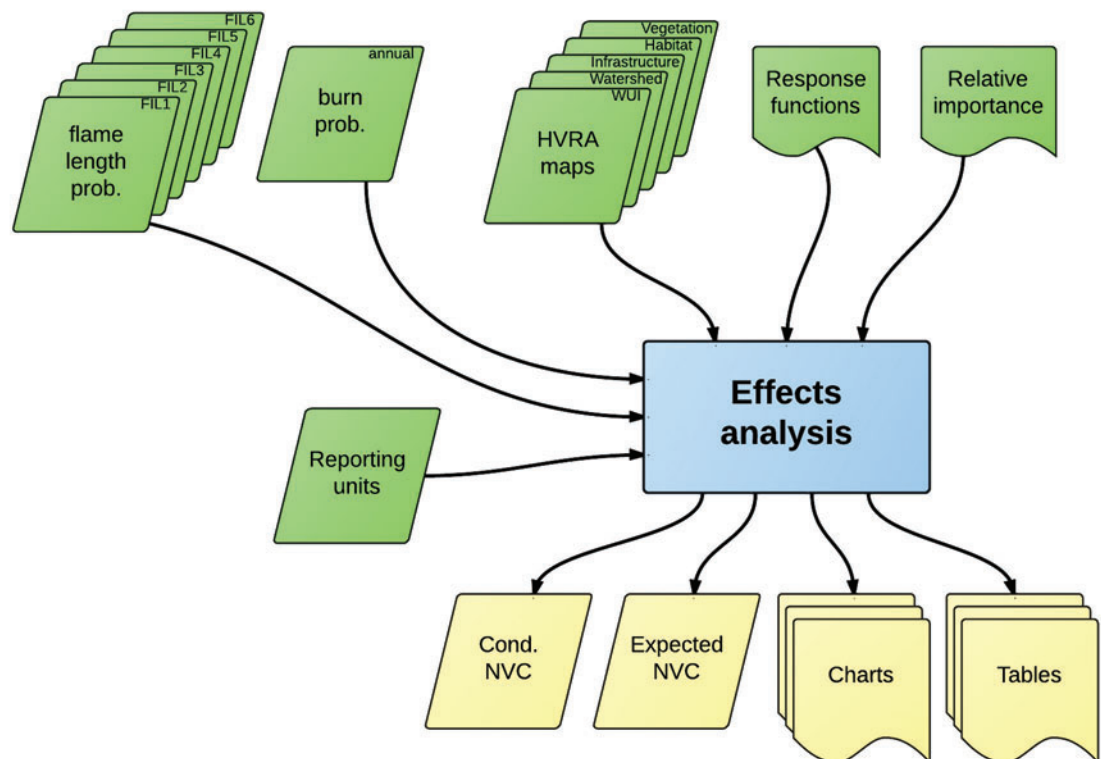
FIL6
FIL5
FIL4
FIL3
FIL2
FIL1
flame length prob.

annual
burn prob.

Vegetation
Habitat
Infrastructure
Watershed
WUI
HVRA maps

Response functions

Relative importance

Effects analysis

Reporting units

Cond. NVC

Expected NVC

Charts

Tables